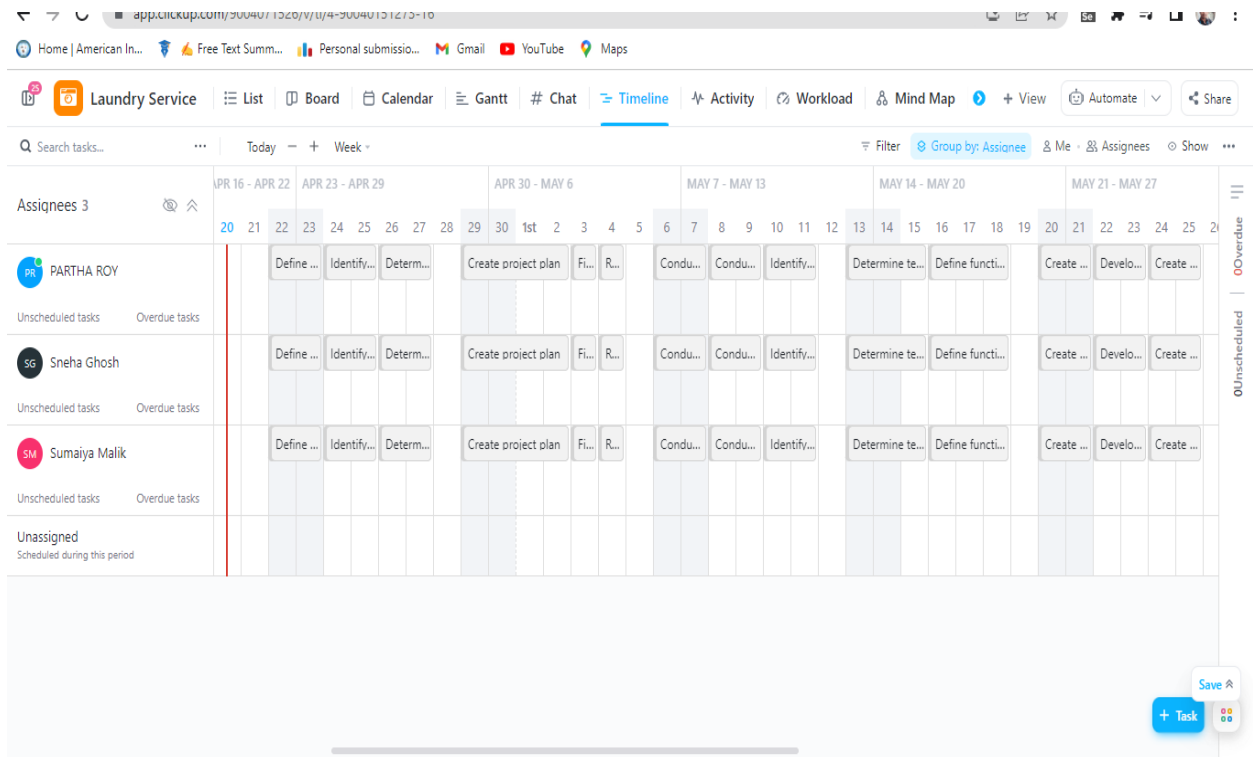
app.clickup.com/9004071526/v/tl/4-90040151275-16

Home | American In... Free Text Summ... Personal submissio... Gmail YouTube Maps

25 Laundry Service List Board Calendar Gantt # Chat Timeline Activity Workload Mind Map + View Automate Share

Search tasks... ··· Today − + Week Filter Group by: Assignee Me Assignees Show ···

Assignees 3

APR 16 - APR 22 APR 23 - APR 29 APR 30 - MAY 6 MAY 7 - MAY 13 MAY 14 - MAY 20 MAY 21 - MAY 27

20 21 22 23 24 25 26 27 28 29 30 1st 2 3 4 5 6 7 8 9 10 11 12 13 14 15 16 17 18 19 20 21 22 23 24 25 2

PR PARTHA ROY
Unscheduled tasks Overdue tasks
Define ... Identify... Determ... Create project plan Fi... R... Condu... Condu... Identify... Determine te... Define functi... Create ... Develo... Create ...

SG Sneha Ghosh
Unscheduled tasks Overdue tasks
Define ... Identify... Determ... Create project plan Fi... R... Condu... Condu... Identify... Determine te... Define functi... Create ... Develo... Create ...

SM Sumaiya Malik
Unscheduled tasks Overdue tasks
Define ... Identify... Determ... Create project plan Fi... R... Condu... Condu... Identify... Determine te... Define functi... Create ... Develo... Create ...

Unassigned
Scheduled during this period

0Overdue
0Unscheduled

Save
+ Task